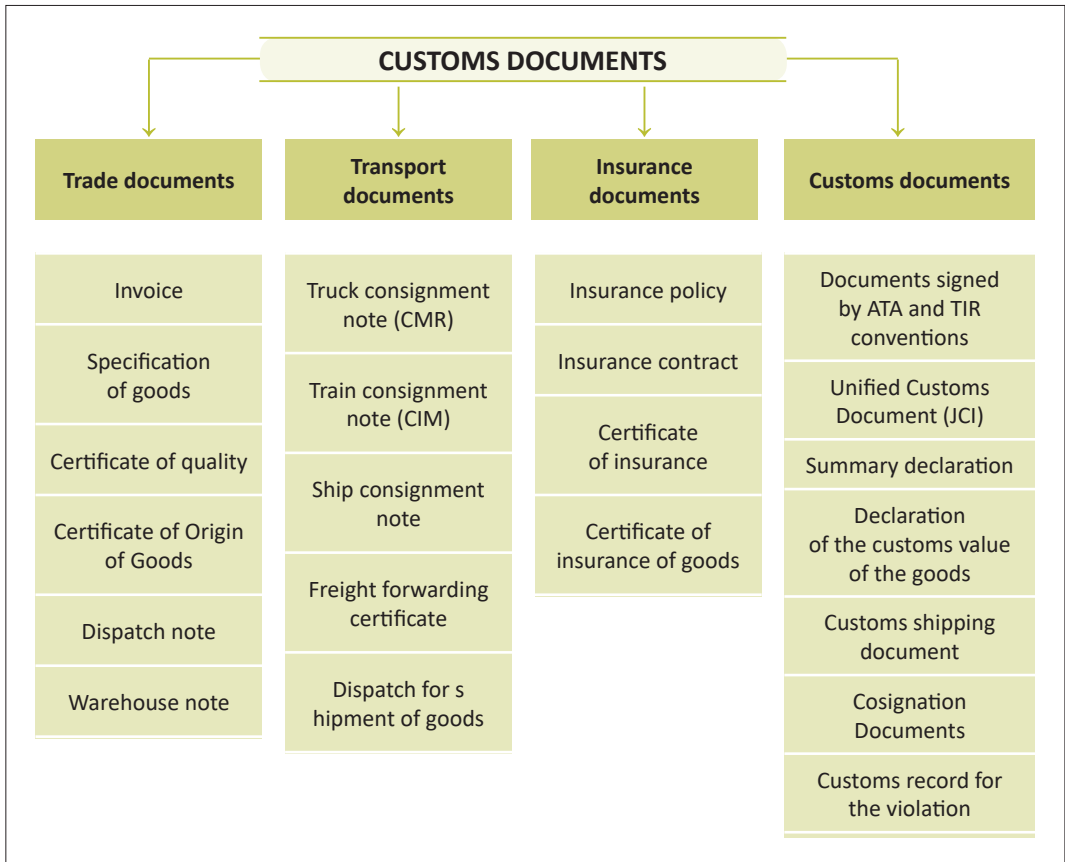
CUSTOMS DOCUMENTS

Trade documents

Invoice

Specification of goods

Certificate of quality

Certificate of Origin of Goods

Dispatch note

Warehouse note

Transport documents

Truck consignment note (CMR)

Train consignment note (CIM)

Ship consignment note

Freight forwarding certificate

Dispatch for s hipment of goods

Insurance documents

Insurance policy

Insurance contract

Certificate of insurance

Certificate of insurance of goods

Customs documents

Documents signed by ATA and TIR conventions

Unified Customs Document (JCI)

Summary declaration

Declaration of the customs value of the goods

Customs shipping document

Cosignation Documents

Customs record for the violation